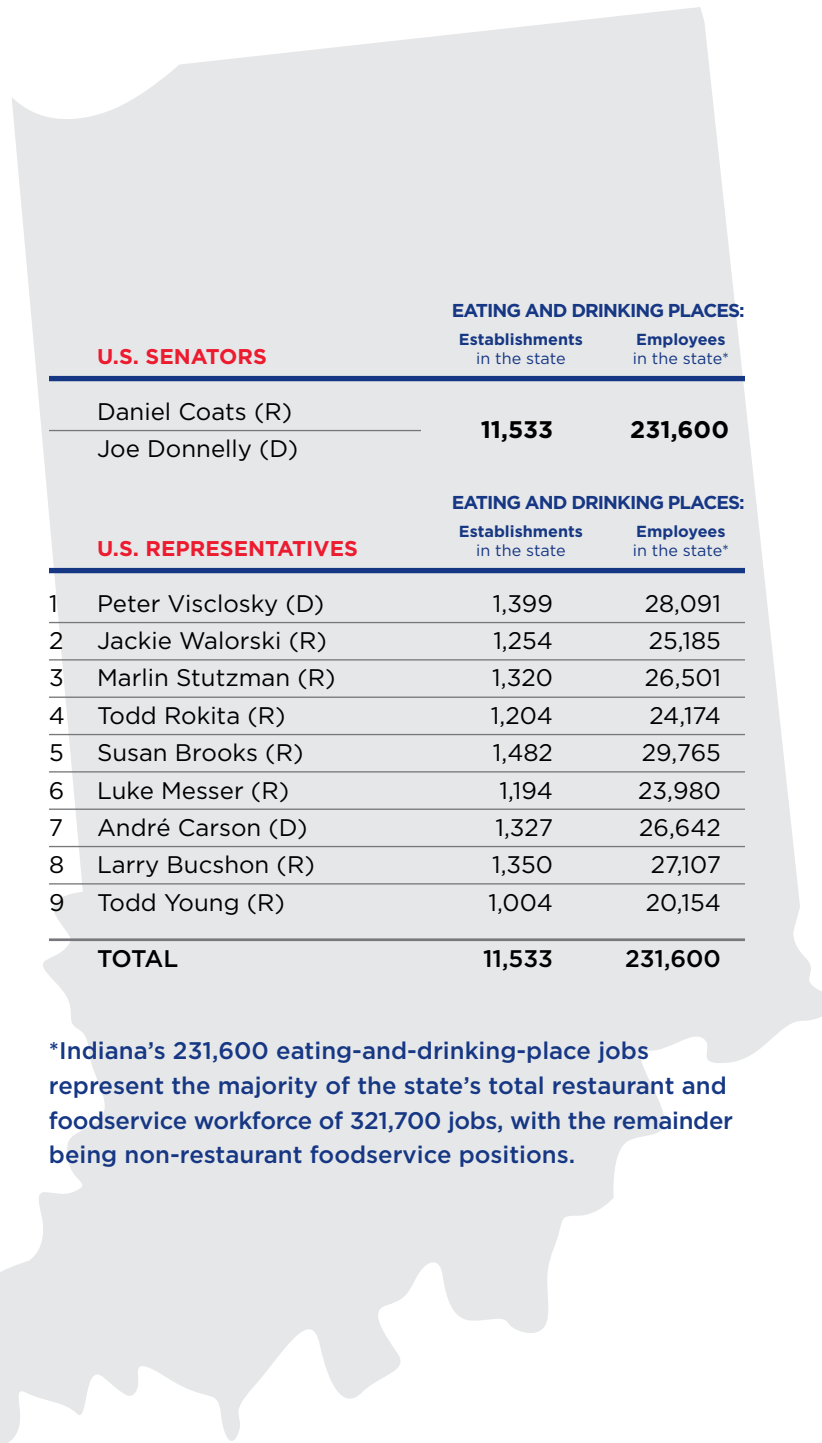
EATING AND DRINKING PLACES:

| U.S. SENATORS | Establishments in the state | Employees in the state* |
|---|---|---|
| Daniel Coats (R) | 11,533 | 231,600 |
| Joe Donnelly (D) | | |

EATING AND DRINKING PLACES:

| | U.S. REPRESENTATIVES | Establishments in the state | Employees in the state* |
|---|---|---|---|
| 1 | Peter Visclosky (D) | 1,399 | 28,091 |
| 2 | Jackie Walorski (R) | 1,254 | 25,185 |
| 3 | Marlin Stutzman (R) | 1,320 | 26,501 |
| 4 | Todd Rokita (R) | 1,204 | 24,174 |
| 5 | Susan Brooks (R) | 1,482 | 29,765 |
| 6 | Luke Messer (R) | 1,194 | 23,980 |
| 7 | André Carson (D) | 1,327 | 26,642 |
| 8 | Larry Bucshon (R) | 1,350 | 27,107 |
| 9 | Todd Young (R) | 1,004 | 20,154 |
| | TOTAL | 11,533 | 231,600 |

*Indiana's 231,600 eating-and-drinking-place jobs represent the majority of the state's total restaurant and foodservice workforce of 321,700 jobs, with the remainder being non-restaurant foodservice positions.